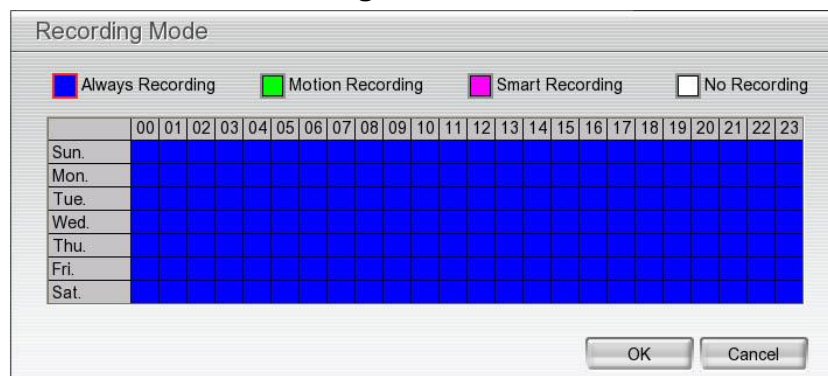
Recording Mode

Always Recording Motion Recording Smart Recording No Recording

| | 00 | 01 | 02 | 03 | 04 | 05 | 06 | 07 | 08 | 09 | 10 | 11 | 12 | 13 | 14 | 15 | 16 | 17 | 18 | 19 | 20 | 21 | 22 | 23 |
|---|---|---|---|---|---|---|---|---|---|---|---|---|---|---|---|---|---|---|---|---|---|---|---|---|
| Sun. | | | | | | | | | | | | | | | | | | | | | | | | |
| Mon. | | | | | | | | | | | | | | | | | | | | | | | | |
| Tue. | | | | | | | | | | | | | | | | | | | | | | | | |
| Wed. | | | | | | | | | | | | | | | | | | | | | | | | |
| Thu. | | | | | | | | | | | | | | | | | | | | | | | | |
| Fri. | | | | | | | | | | | | | | | | | | | | | | | | |
| Sat. | | | | | | | | | | | | | | | | | | | | | | | | |

OK Cancel